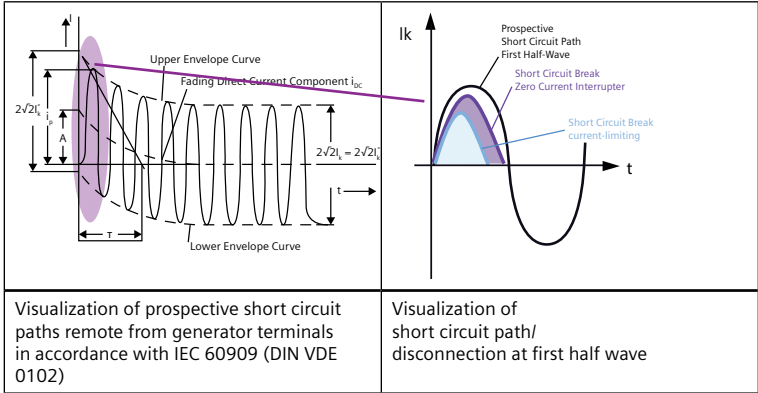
| i<br>Upper Envelope Curve<br>Fading Direct Current Component $i_{DC}$<br>$2\sqrt{2}I_k''$<br>$i_p$<br>A<br>$2\sqrt{2}I_k = 2\sqrt{2}I_k''$<br>t<br>T<br>Lower Envelope Curve | Ik<br>Prospective Short Circuit Path First Half-Wave<br>Short Circuit Break Zero Current Interrupter<br>Short Circuit Break current-limiting<br>t |
|---|---|
| Visualization of prospective short circuit paths remote from generator terminals in accordance with IEC 60909 (DIN VDE 0102) | Visualization of short circuit path/ disconnection at first half wave |